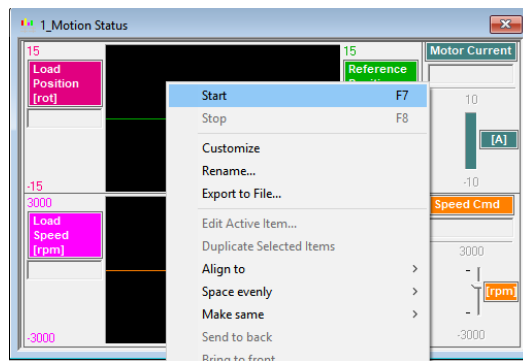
1_Motion Status

15
Load Position [rot]
-15

15
Reference Positi

Motor Current
10
[A]
-10

3000
Load Speed [rpm]
-3000

Speed Cmd
3000
-
[rpm]
-
-3000

Start F7
Stop F8
Customize
Rename...
Export to File...
Edit Active Item...
Duplicate Selected Items
Align to >
Space evenly >
Make same >
Send to back
Bring to front